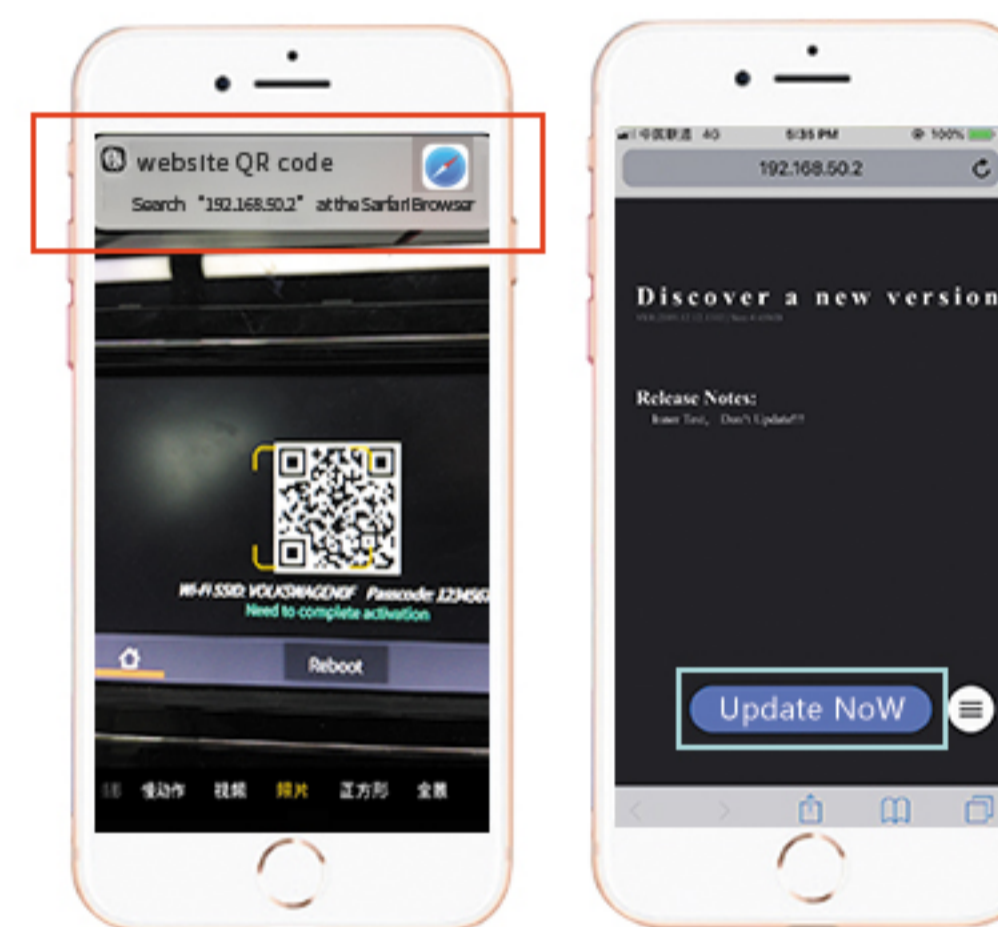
website QR code
Search "192.168.50.2" at the Sarfari Browser

Wi-Fi SSID: VOLKSWAGENEF Passcode: 1234567
Need to complete activation

Reboot

慢动作 视频 照片 正方形 全景

中国联通 4G 5:35 PM 100%
192.168.50.2

Discover a new version
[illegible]

Release Notes:
Inner Test, Don't Update!!!

Update NoW